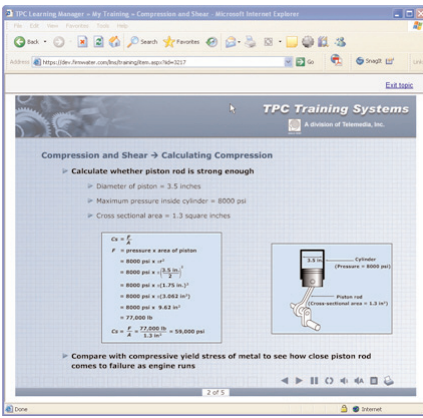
TPC Learning Manager » My Training » Compression and Shear - Microsoft Internet Explorer

File Edit View Favorites Tools Help

Back Search Favorites

Address https://dev.lmwater.com/lms/training/item.asp?id=3217 Go Snagit Links

Exit topic

TPC Training Systems

A division of Telemedia, Inc.

Compression and Shear → Calculating Compression

Calculate whether piston rod is strong enough

Diameter of piston = 3.5 inches

Maximum pressure inside cylinder = 8000 psi

Cross sectional area = 1.3 square inches

$Cs = \frac{F}{A}$

$F$ = pressure x area of piston

= 8000 psi x $\pi r^2$

= 8000 psi x $\pi(\frac{3.5 \text{ in.}}{2})^2$

= 8000 psi x $\pi(1.75 \text{ in.})^2$

= 8000 psi x $\pi(3.062 \text{ in}^2)$

= 8000 psi x 9.62 in$^2$

= 77,000 lb

$Cs = \frac{F}{A} = \frac{77,000 \text{ lb}}{1.3 \text{ in}^2} = 59,000$ psi

3.5 in.

Cylinder (Pressure = 8000 psi)

Piston rod (Cross-sectional area = 1.3 in$^2$)

Compare with compressive yield stress of metal to see how close piston rod comes to failure as engine runs

2 of 5

Done

Internet